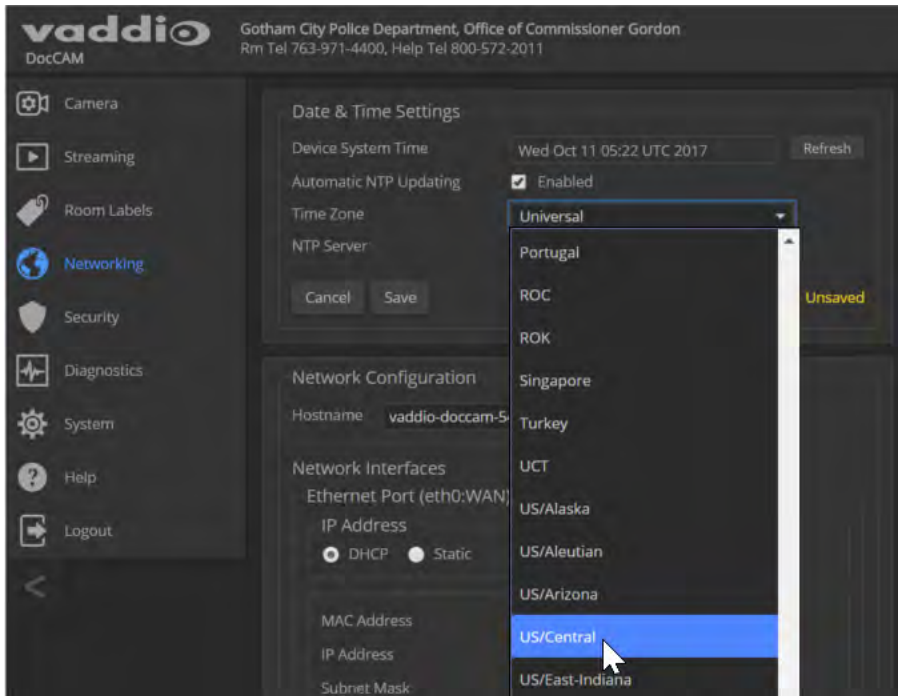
vaddio
DocCAM

Gotham City Police Department, Office of Commissioner Gordon
Rm Tel 763-971-4400, Help Tel 800-572-2011

Camera
Streaming
Room Labels
Networking
Security
Diagnostics
System
Help
Logout
<

Date & Time Settings
Device System Time
Wed Oct 11 05:22 UTC 2017
Refresh
Automatic NTP Updating
Enabled
Time Zone
Universal
NTP Server
Cancel
Save
Unsaved

Portugal
ROC
ROK
Singapore
Turkey
UCT
US/Alaska
US/Aleutian
US/Arizona
US/Central
US/East-Indiana

Network Configuration
Hostname
vaddio-doccam-5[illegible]

Network Interfaces
Ethernet Port (eth0:WAN)
IP Address
DHCP
Static

MAC Address
IP Address
Subnet Mask